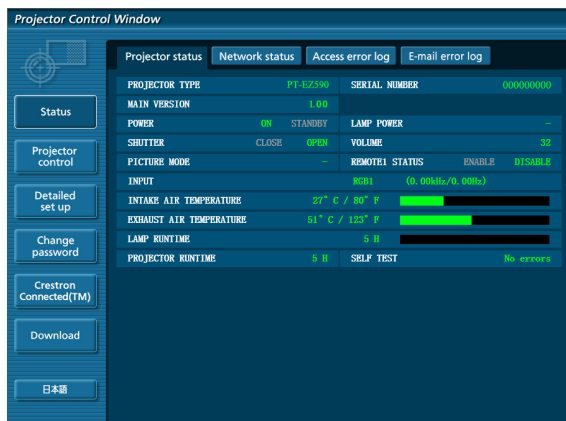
Projector Control Window

Status

Projector control

Detailed set up

Change password

Crestron Connected(TM)

Download

日本語

Projector status | Network status | Access error log | E-mail error log

| PROJECTOR TYPE | PT-EZ590 | SERIAL NUMBER | 000000000 |
|---|---|---|---|
| MAIN VERSION | 1.00 | | |
| POWER | ON STANDBY | LAMP POWER | - |
| SHUTTER | CLOSE OPEN | VOLUME | 32 |
| PICTURE MODE | - | REMOTE1 STATUS | ENABLE DISABLE |
| INPUT | | RGB1 (0.00kHz/0.00Hz) | |
| INTAKE AIR TEMPERATURE | 27° C / 80° F | | |
| EXHAUST AIR TEMPERATURE | 51° C / 123° F | | |
| LAMP RUNTIME | 5 H | | |
| PROJECTOR RUNTIME | 5 H | SELF TEST | No errors |